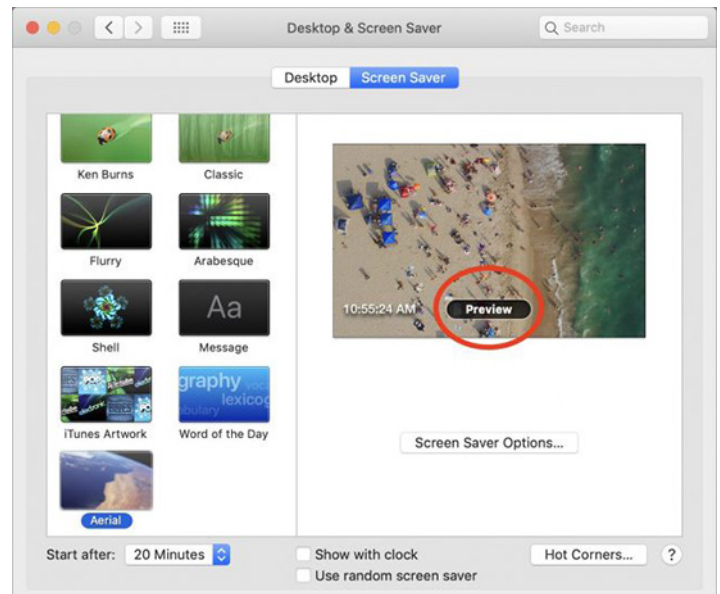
Desktop & Screen Saver

Search

Desktop Screen Saver

Ken Burns

Classic

Flurry

Arabesque

Shell

Aa

Message

iTunes Artwork

graphy lexicog vocabulary

Word of the Day

Aerial

10:55:24 AM

Preview

Screen Saver Options...

Start after: 20 Minutes

Show with clock

Use random screen saver

Hot Corners...

?